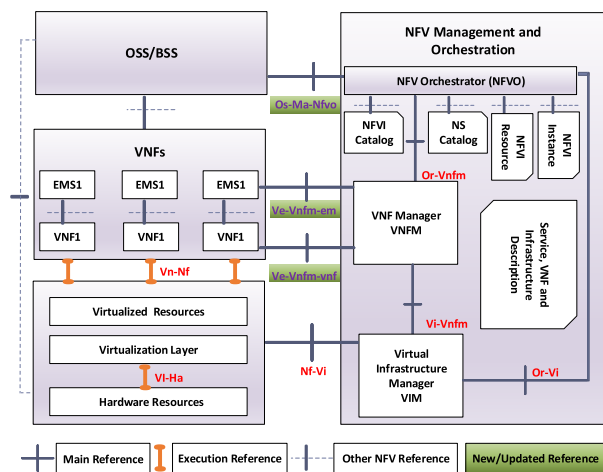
OSS/BSS

NFV Management and Orchestration

NFV Orchestrator (NFVO)

Os-Ma-Nfvo

NFVI Catalog

NS Catalog

NFVI Resource

NFVI Instance

VNFs

EMS1

EMS1

EMS1

VNF1

VNF1

VNF1

Or-Vnfm

Ve-Vnfm-em

VNF Manager VNFM

Service, VNF and Infrastructure Description

Ve-Vnfm-vnf

Vn-Nf

Virtualized Resources

Virtualization Layer

Vl-Ha

Hardware Resources

Vi-Vnfm

Nf-Vi

Virtual Infrastructure Manager VIM

Or-Vi

Main Reference

Execution Reference

Other NFV Reference

New/Updated Reference